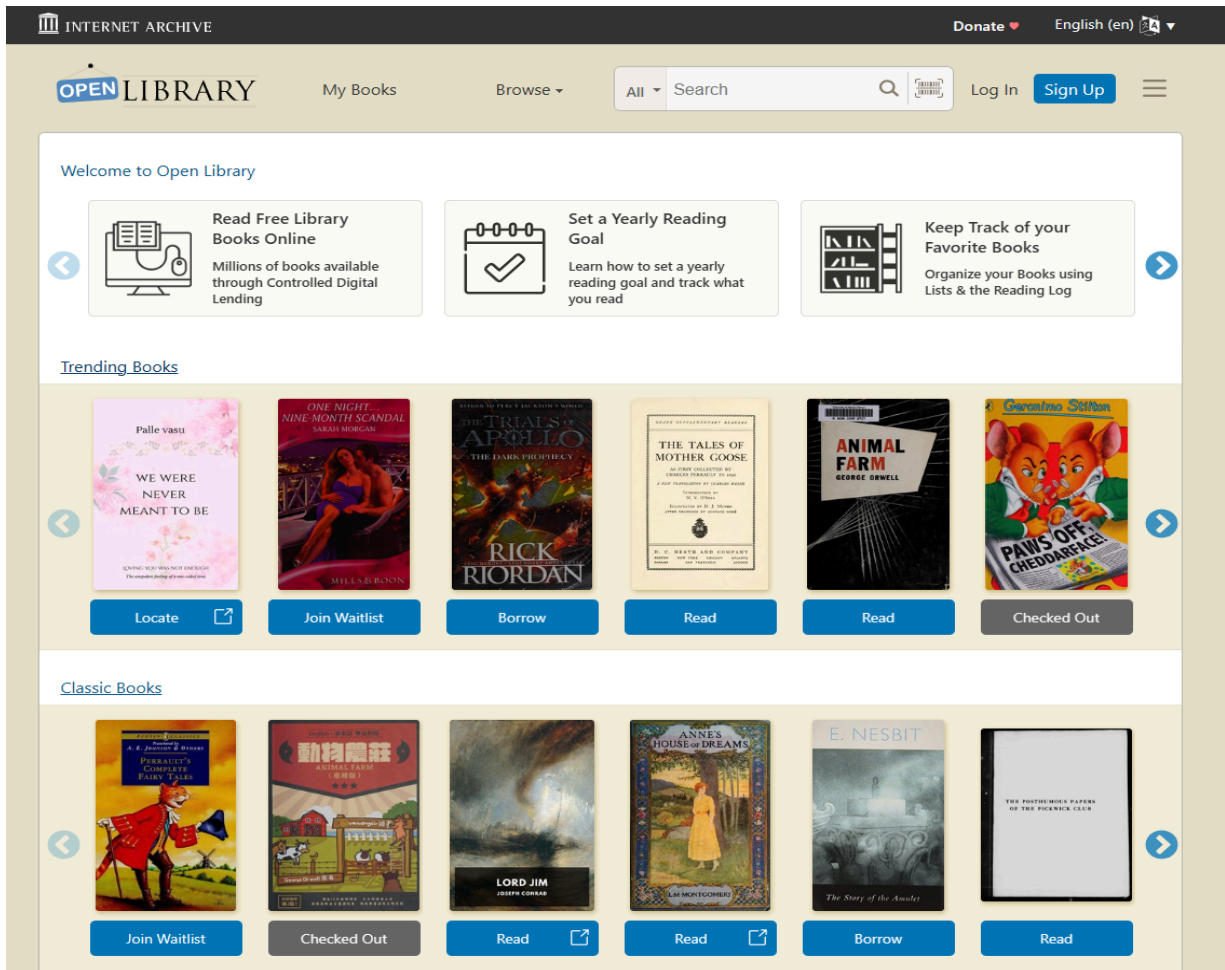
INTERNET ARCHIVE

Donate ♥

English (en)

OPEN LIBRARY

My Books

Browse

All

Search

Log In

Sign Up

Welcome to Open Library

Read Free Library Books Online
Millions of books available through Controlled Digital Lending

Set a Yearly Reading Goal
Learn how to set a yearly reading goal and track what you read

Keep Track of your Favorite Books
Organize your Books using Lists & the Reading Log

Trending Books

Palle vasu
WE WERE NEVER MEANT TO BE

ONE NIGHT... NINE-MONTH SCANDAL
SARAH MORGAN
MILLS & BOON

THE TRIALS OF APOLLO
THE DARK PROPHECY
RICK RIORDAN

THE TALES OF MOTHER GOOSE
D. C. HEATH AND COMPANY

ANIMAL FARM
GEORGE ORWELL

Geronimo Stilton
PAWS OFF, CHEDDARFACE!

Locate

Join Waitlist

Borrow

Read

Read

Checked Out

Classic Books

PERRAULT'S COMPLETE FAIRY TALES

動物農莊
ANIMAL FARM

LORD JIM
JOSEPH CONRAD

ANNE'S HOUSE OF DREAMS
L.M. MONTGOMERY

E. NESBIT
The Story of the Amulet

THE POSTHUMOUS PAPERS OF THE PICKWICK CLUB

Join Waitlist

Checked Out

Read

Read

Borrow

Read